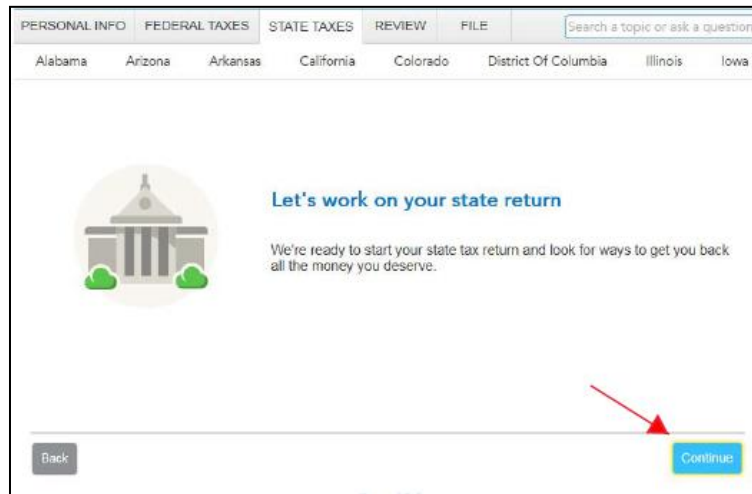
PERSONAL INFO FEDERAL TAXES STATE TAXES REVIEW FILE

Search a topic or ask a question

Alabama Arizona Arkansas California Colorado District Of Columbia Illinois Iowa

Let's work on your state return

We're ready to start your state tax return and look for ways to get you back all the money you deserve.

Back

Continue